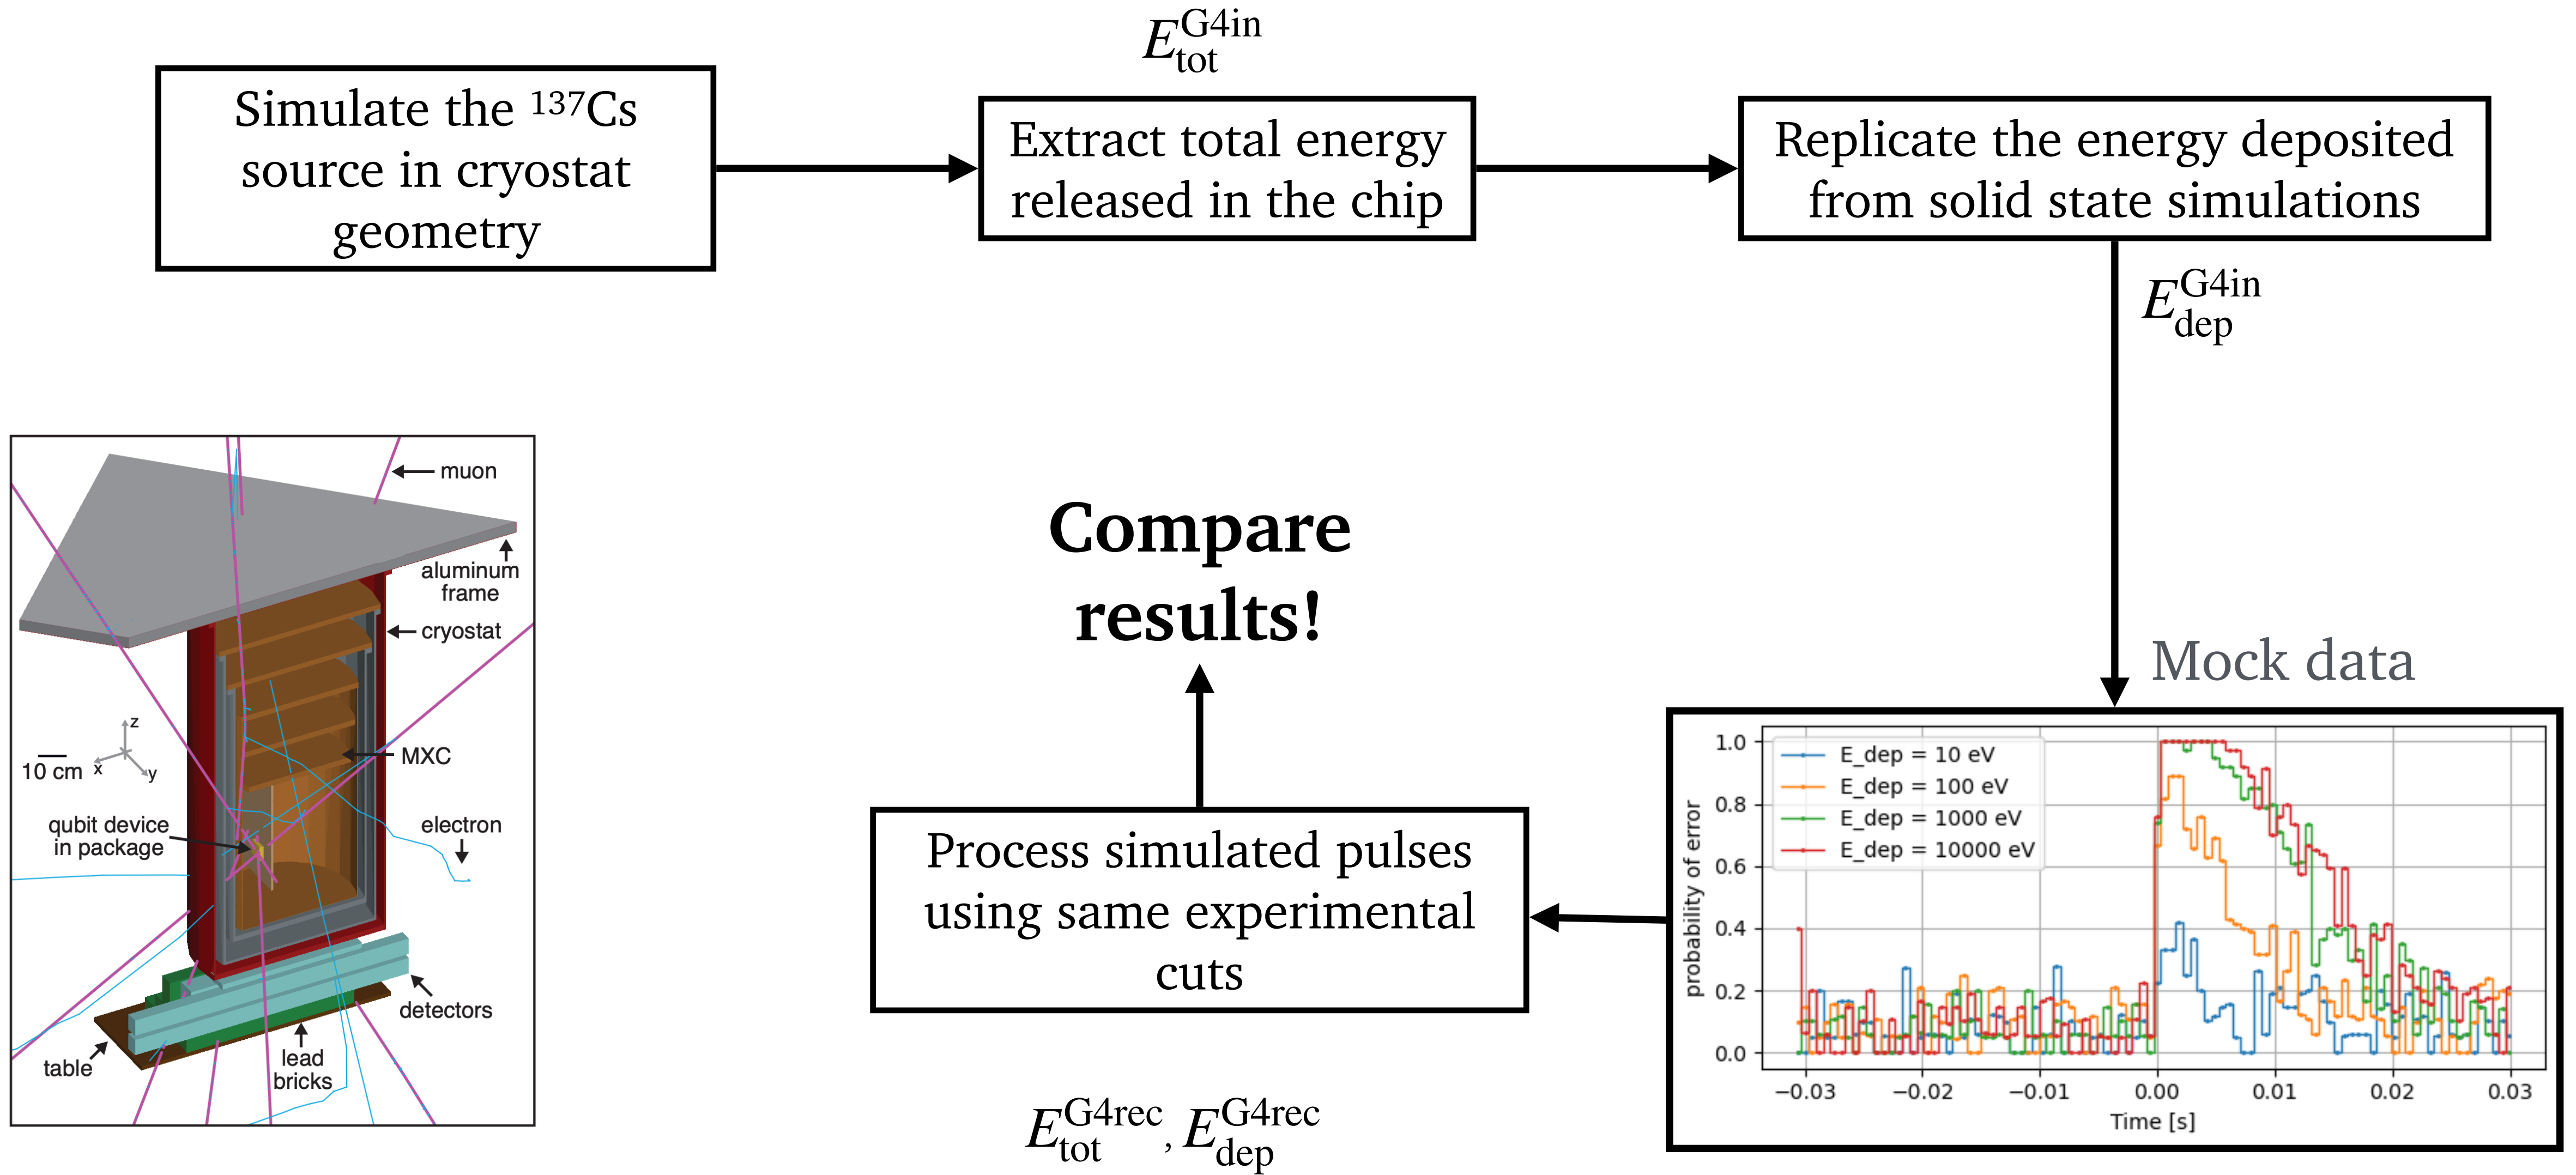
Simulate the $^{137}$Cs source in cryostat geometry

$E_{\text{tot}}^{\text{G4in}}$

Extract total energy released in the chip

Replicate the energy deposited from solid state simulations

$E_{\text{dep}}^{\text{G4in}}$

Mock data

muon

aluminum frame

cryostat

z

10 cm x y

MXC

qubit device in package

electron

detectors

table

lead bricks

Compare results!

Process simulated pulses using same experimental cuts

$E_{\text{tot}}^{\text{G4rec}}, E_{\text{dep}}^{\text{G4rec}}$

1.0
0.8
0.6
0.4
0.2
0.0

probability of error

E_dep = 10 eV
E_dep = 100 eV
E_dep = 1000 eV
E_dep = 10000 eV

−0.03 −0.02 −0.01 0.00 0.01 0.02 0.03

Time [s]